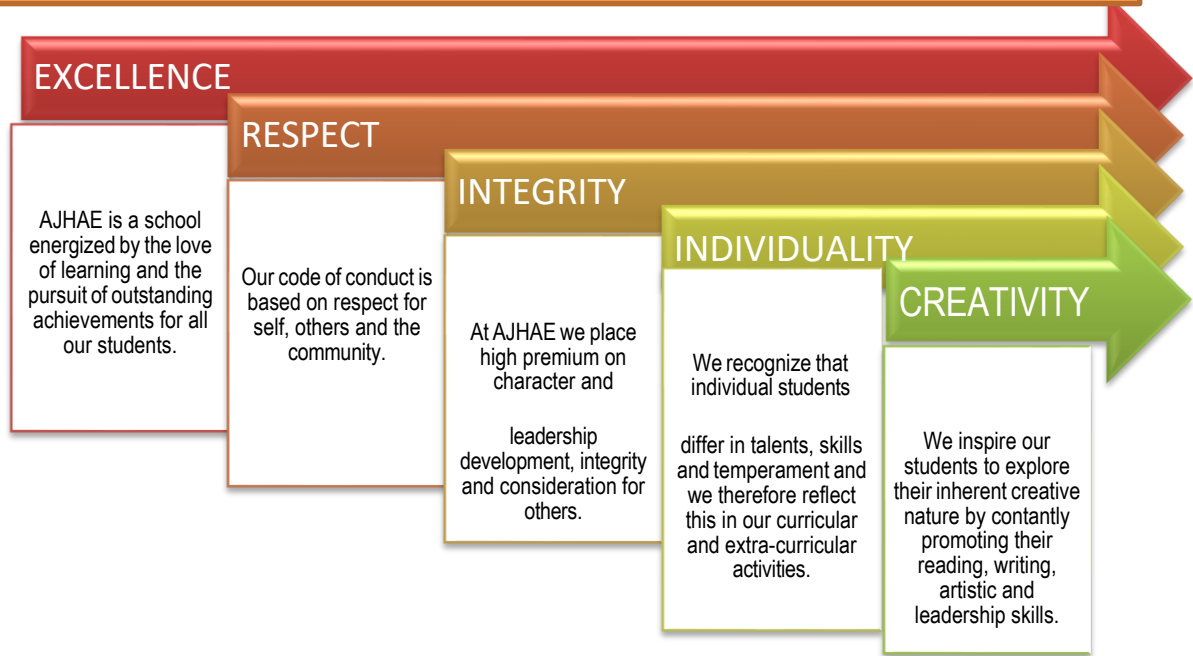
EXCELLENCE

AJHAE is a school energized by the love of learning and the pursuit of outstanding achievements for all our students.

RESPECT

Our code of conduct is based on respect for self, others and the community.

INTEGRITY

At AJHAE we place high premium on character and

leadership development, integrity and consideration for others.

INDIVIDUALITY

We recognize that individual students

differ in talents, skills and temperament and we therefore reflect this in our curricular and extra-curricular activities.

CREATIVITY

We inspire our students to explore their inherent creative nature by contantly promoting their reading, writing, artistic and leadership skills.